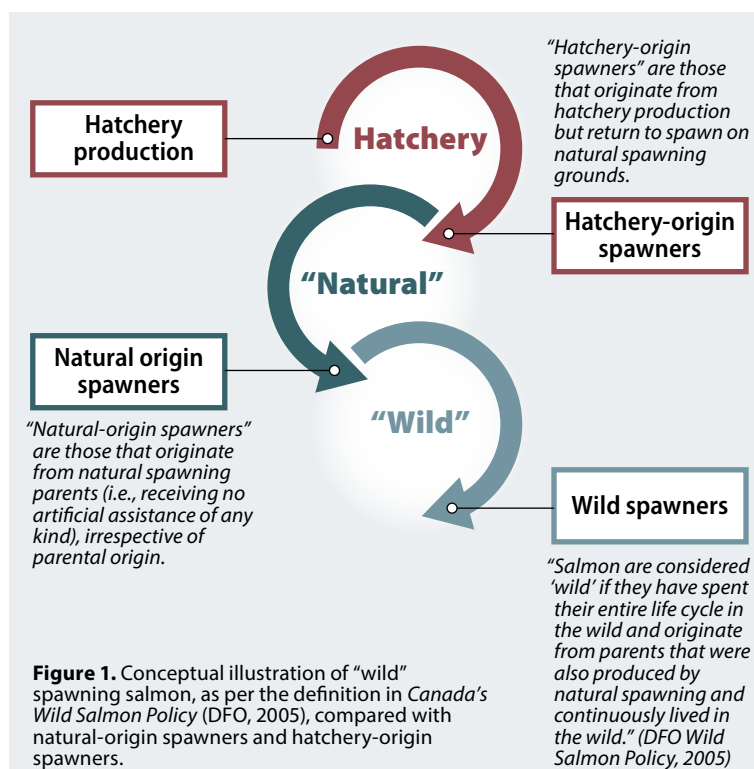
Hatchery production

"Hatchery-origin spawners" are those that originate from hatchery production but return to spawn on natural spawning grounds.

Hatchery

Hatchery-origin spawners

"Natural"

Natural origin spawners

"Natural-origin spawners" are those that originate from natural spawning parents (i.e., receiving no artificial assistance of any kind), irrespective of parental origin.

"Wild"

Wild spawners

"Salmon are considered 'wild' if they have spent their entire life cycle in the wild and originate from parents that were also produced by natural spawning and continuously lived in the wild." (DFO Wild Salmon Policy, 2005)

**Figure 1.** Conceptual illustration of "wild" spawning salmon, as per the definition in *Canada's Wild Salmon Policy* (DFO, 2005), compared with natural-origin spawners and hatchery-origin spawners.